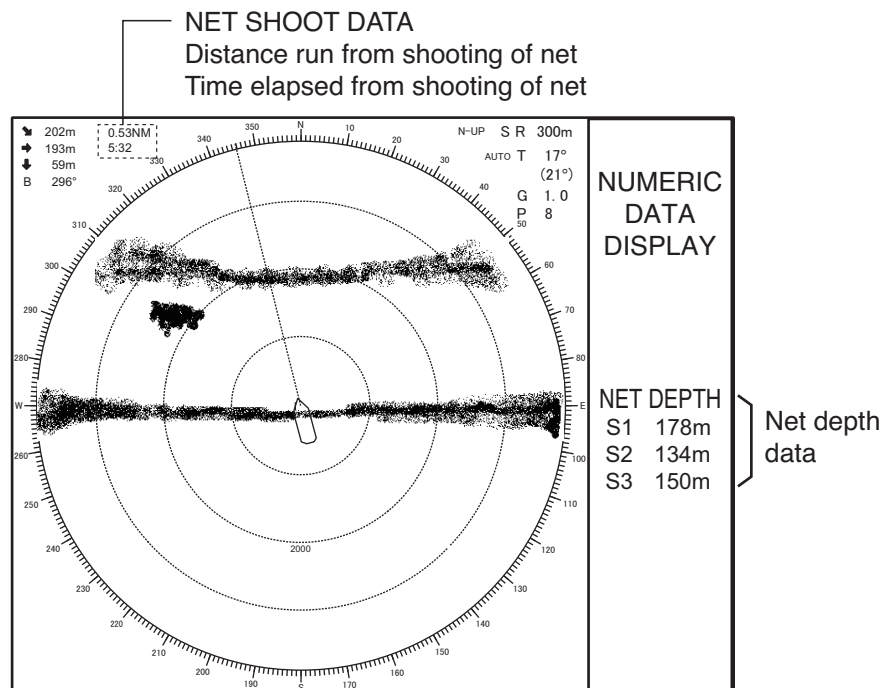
NET SHOOT DATA
Distance run from shooting of net
Time elapsed from shooting of net

↘ 202m
→ 193m
↓ 59m
B 296°

0.53NM
5:32

N-UP S R 300m
AUTO T 17°
(21°)
G 1.0
P 8

N
10
20
30
40
50
60
70
80
E
100
110
120
130
140
150
160
170
S
190
200
210
220
230
240
250
260
W
280
290
300
310
320
330
340
350

2000

NUMERIC
DATA
DISPLAY

NET DEPTH
S1 178m
S2 134m
S3 150m

Net depth
data